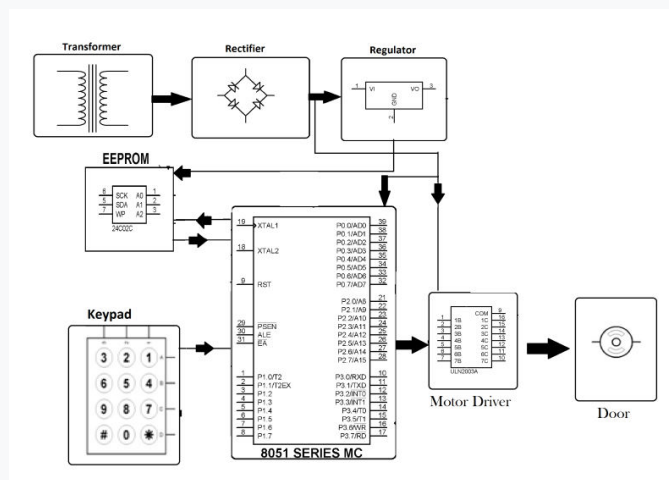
Transformer

Rectifier

Regulator

1 VI VO 3
GND
2

EEPROM

6 SCK A0 1
5 SDA A1 2
7 WP A2 3
24C02C

19 XTAL1
18 XTAL2
9 RST
29 $\overline{PSEN}$
30 ALE
31 $\overline{EA}$
1 P1.0/T2
2 P1.1/T2EX
3 P1.2
4 P1.3
5 P1.4
6 P1.5
7 P1.6
8 P1.7

P0.0/AD0 39
P0.1/AD1 38
P0.2/AD2 37
P0.3/AD3 36
P0.4/AD4 35
P0.5/AD5 34
P0.6/AD6 33
P0.7/AD7 32
P2.0/A8 21
P2.1/A9 22
P2.2/A10 23
P2.3/A11 24
P2.4/A12 25
P2.5/A13 26
P2.6/A14 27
P2.7/A15 28
P3.0/RXD 10
P3.1/TXD 11
P3.2/$\overline{INT0}$ 12
P3.3/$\overline{INT1}$ 13
P3.4/T0 14
P3.5/T1 15
P3.6/$\overline{WR}$ 16
P3.7/$\overline{RD}$ 17

8051 SERIES MC

Keypad

3 2 1
6 5 4
9 8 7
# 0 *

1 1B 1C 16
2 2B 2C 15
3 3B 3C 14
4 4B 4C 13
5 5B 5C 12
6 6B 6C 11
7 7B 7C 10
COM 9
ULN2003A

Motor Driver

Door